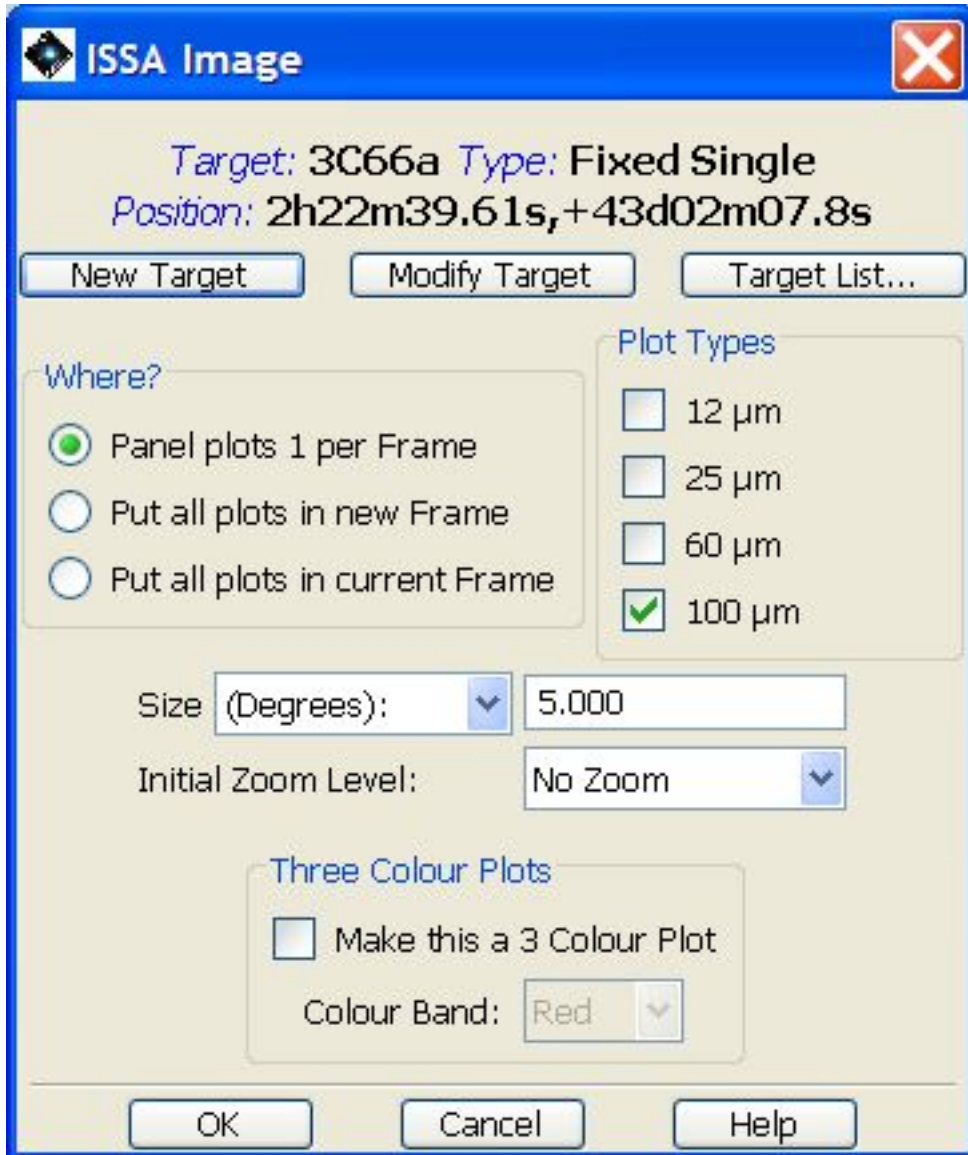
ISSA Image

Target: 3C66a Type: Fixed Single
Position: 2h22m39.61s,+43d02m07.8s

New Target
Modify Target
Target List...

Where?
Panel plots 1 per Frame
Put all plots in new Frame
Put all plots in current Frame

Plot Types
12 μm
25 μm
60 μm
100 μm

Size (Degrees): 5.000
Initial Zoom Level: No Zoom

Three Colour Plots
Make this a 3 Colour Plot
Colour Band: Red

OK
Cancel
Help